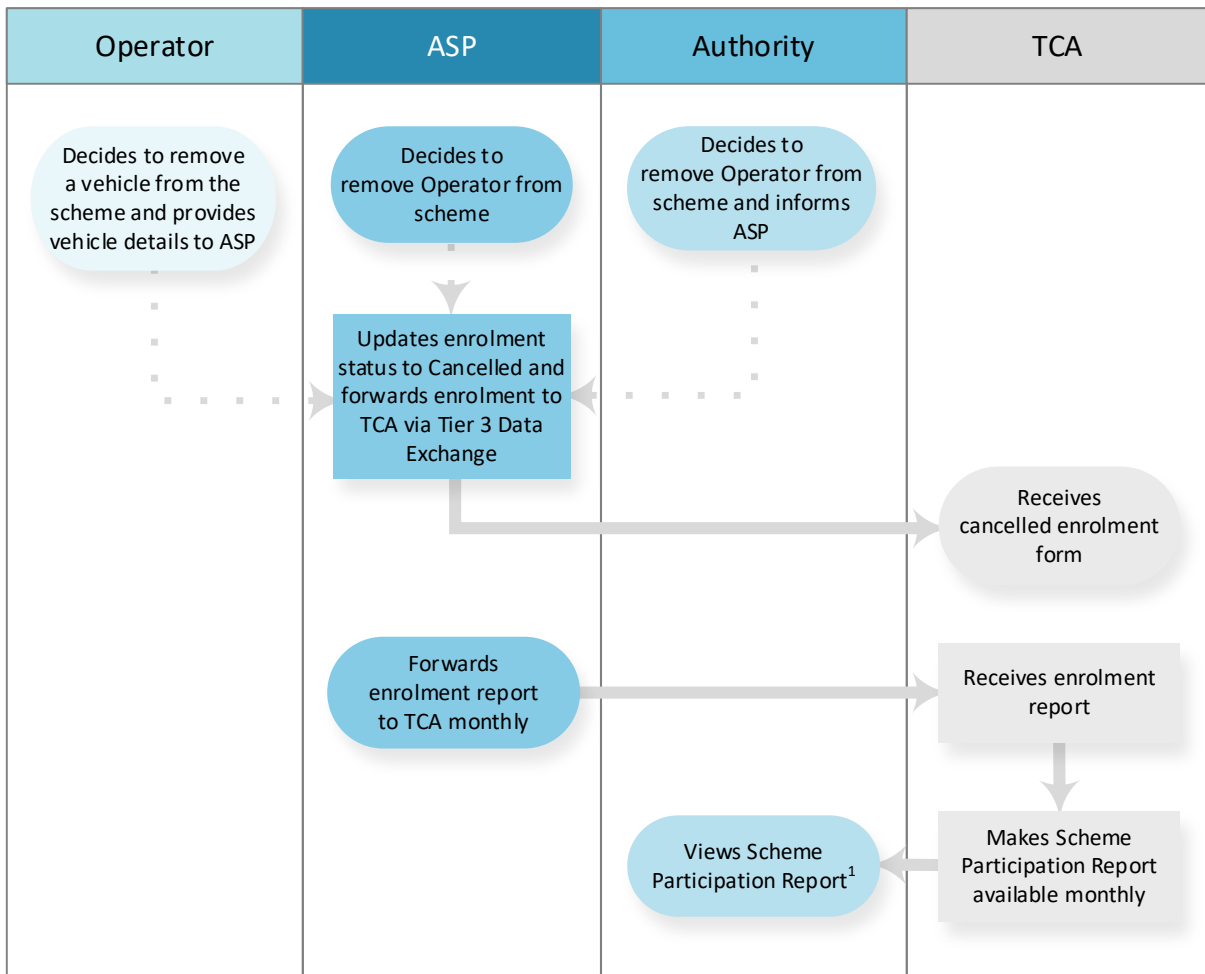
| Operator | ASP | Authority | TCA |
|---|---|---|---|

Decides to remove a vehicle from the scheme and provides vehicle details to ASP

Decides to remove Operator from scheme

Decides to remove Operator from scheme and informs ASP

Updates enrolment status to Cancelled and forwards enrolment to TCA via Tier 3 Data Exchange

Receives cancelled enrolment form

Forwards enrolment report to TCA monthly

Receives enrolment report

Makes Scheme Participation Report available monthly

Views Scheme Participation Report$^1$